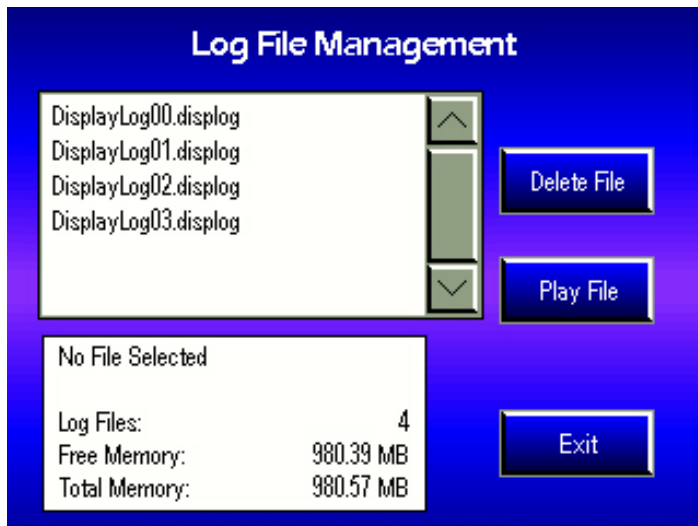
Log File Management

DisplayLog00.displog
DisplayLog01.displog
DisplayLog02.displog
DisplayLog03.displog

Delete File

Play File

No File Selected

Log Files: 4
Free Memory: 980.39 MB
Total Memory: 980.57 MB

Exit